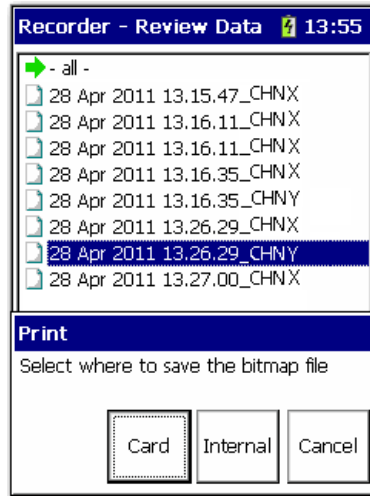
Recorder - Review Data 13:55

- all -
28 Apr 2011 13.15.47_CHNX
28 Apr 2011 13.16.11_CHNX
28 Apr 2011 13.16.11_CHNX
28 Apr 2011 13.16.35_CHNX
28 Apr 2011 13.16.35_CHNY
28 Apr 2011 13.26.29_CHNX
28 Apr 2011 13.26.29_CHNY
28 Apr 2011 13.27.00_CHNX

Print
Select where to save the bitmap file

Card Internal Cancel